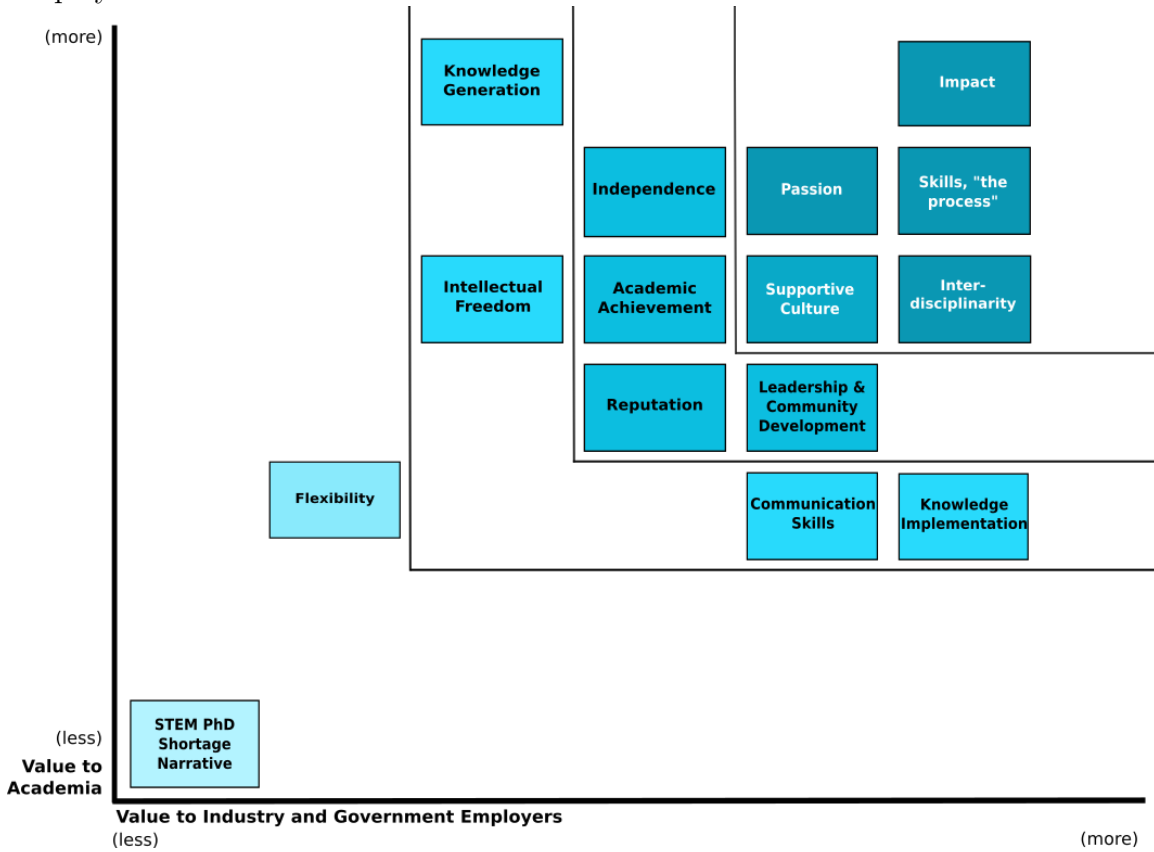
(more)

Knowledge Generation

Impact

Independence

Passion

Skills, "the process"

Intellectual Freedom

Academic Achievement

Supportive Culture

Inter-disciplinarity

Reputation

Leadership & Community Development

Flexibility

Communication Skills

Knowledge Implementation

(less)
Value to Academia

STEM PhD Shortage Narrative

Value to Industry and Government Employers
(less)
(more)